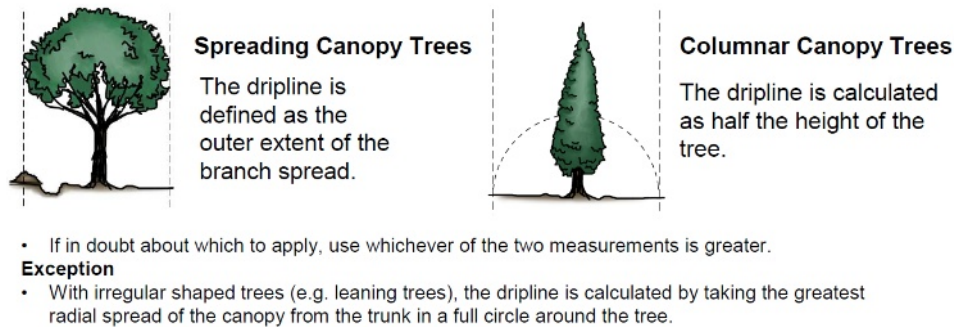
Spreading Canopy Trees

The dripline is defined as the outer extent of the branch spread.

Columnar Canopy Trees

The dripline is calculated as half the height of the tree.

• If in doubt about which to apply, use whichever of the two measurements is greater.

Exception

• With irregular shaped trees (e.g. leaning trees), the dripline is calculated by taking the greatest radial spread of the canopy from the trunk in a full circle around the tree.